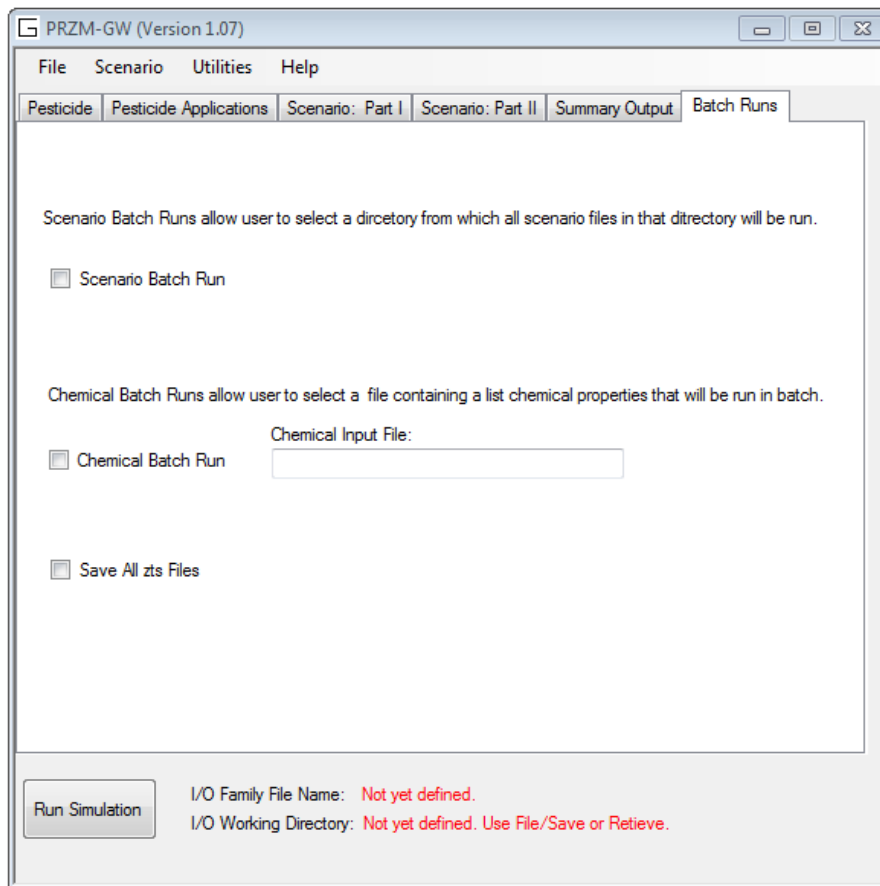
PRZM-GW (Version 1.07)

File Scenario Utilities Help

Pesticide | Pesticide Applications | Scenario: Part I | Scenario: Part II | Summary Output | Batch Runs

Scenario Batch Runs allow user to select a dircetory from which all scenario files in that ditrectory will be run.

Scenario Batch Run

Chemical Batch Runs allow user to select a file containing a list chemical properties that will be run in batch.

Chemical Input File:

Chemical Batch Run

Save All zts Files

Run Simulation

I/O Family File Name: Not yet defined.

I/O Working Directory: Not yet defined. Use File/Save or Retieve.